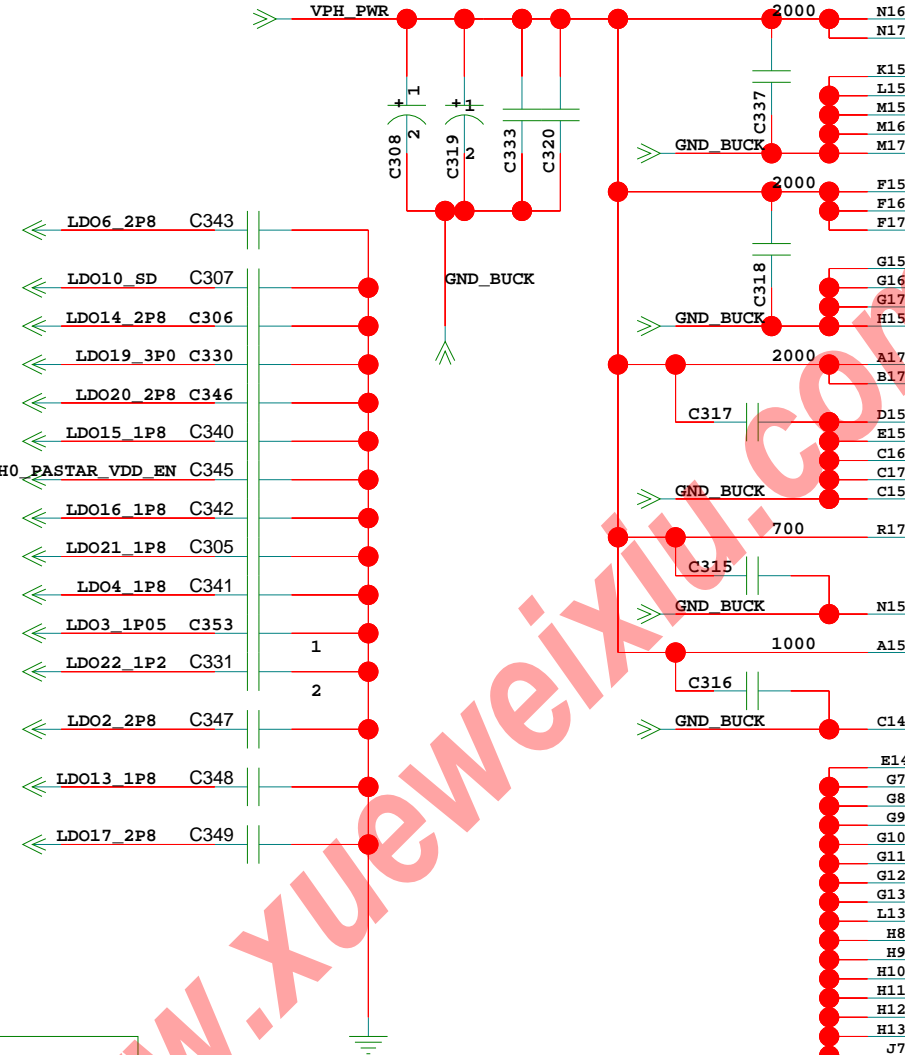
VPH_PWR

2000
N16
N17
K15
L15
M15
M16
C337
GND_BUCK
M17
+ 1
2
C308
+ 1
2
C319
C333
C320
2000
F15
F16
F17
C318
G15
G16
G17
GND_BUCK
H15
GND_BUCK
2000
A17
B17
C317
D15
E15
C16
C17
GND_BUCK
C15
700
R17
C315
GND_BUCK
N15
1000
A15
C316
GND_BUCK
C14
E14
G7
G8
G9
G10
G11
G12
G13
L13
H8
H9
H10
H11
H12
H13
J7

LDO6_2P8 C343
LDO10_SD C307
LDO14_2P8 C306
LDO19_3P0 C330
LDO20_2P8 C346
LDO15_1P8 C340
H0_PASTAR_VDD_EN C345
LDO16_1P8 C342
LDO21_1P8 C305
LDO4_1P8 C341
LDO3_1P05 C353
1
LDO22_1P2 C331
2
LDO2_2P8 C347
LDO13_1P8 C348
LDO17_2P8 C349

www.xueweixiu.com